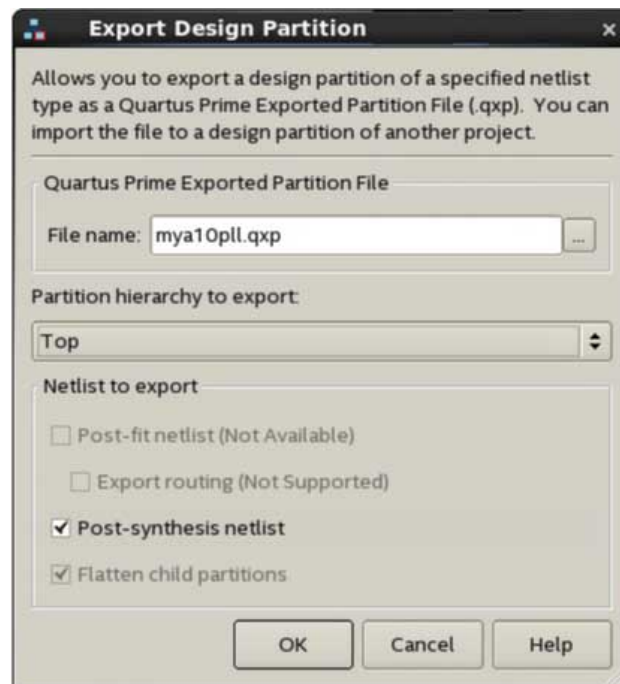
Export Design Partition

Allows you to export a design partition of a specified netlist type as a Quartus Prime Exported Partition File (.qxp). You can import the file to a design partition of another project.

Quartus Prime Exported Partition File

File name: mya10pll.qxp ...

Partition hierarchy to export:

Top

Netlist to export

Post-fit netlist (Not Available)

Export routing (Not Supported)

Post-synthesis netlist

Flatten child partitions

OK Cancel Help